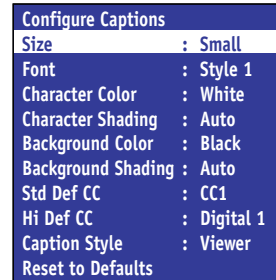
Configure Captions

| | | |
|---|---|---|
| Size | : | Small |
| Font | : | Style 1 |
| Character Color | : | White |
| Character Shading | : | Auto |
| Background Color | : | Black |
| Background Shading | : | Auto |
| Std Def CC | : | CC1 |
| Hi Def CC | : | Digital 1 |
| Caption Style | : | Viewer |

Reset to Defaults